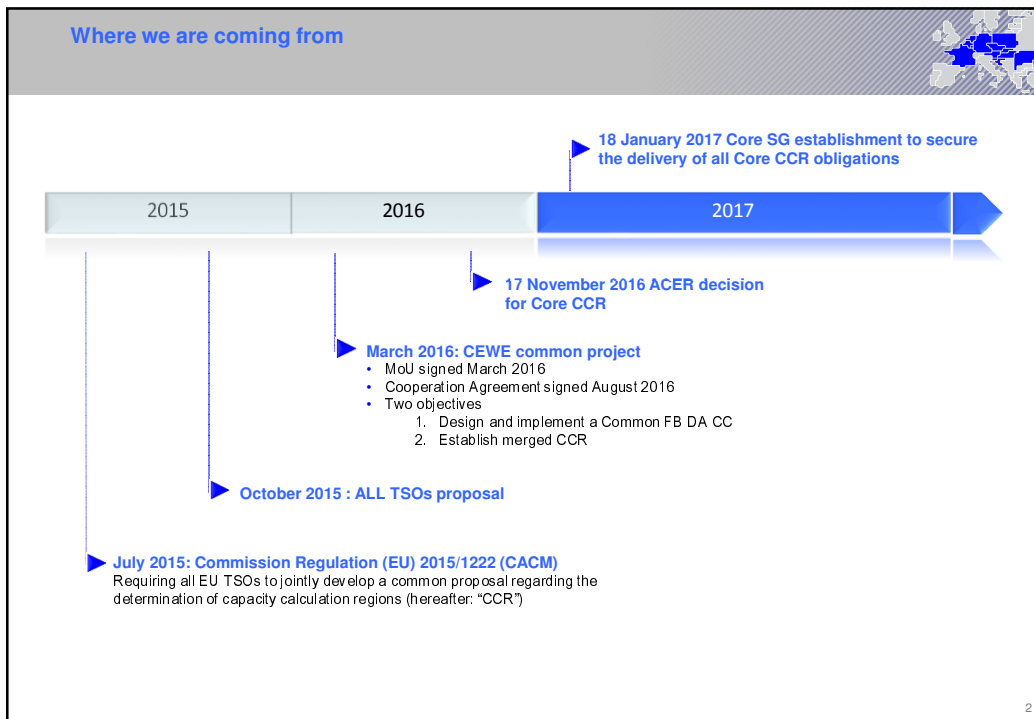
Where we are coming from

18 January 2017 Core SG establishment to secure the delivery of all Core CCR obligations

2015

2016

2017

17 November 2016 ACER decision for Core CCR

March 2016: CEWE common project
• MoU signed March 2016
• Cooperation Agreement signed August 2016
• Two objectives
1. Design and implement a Common FB DA CC
2. Establish merged CCR

October 2015 : ALL TSOs proposal

July 2015: Commission Regulation (EU) 2015/1222 (CACM)
Requiring all EU TSOs to jointly develop a common proposal regarding the determination of capacity calculation regions (hereafter: “CCR”)

2